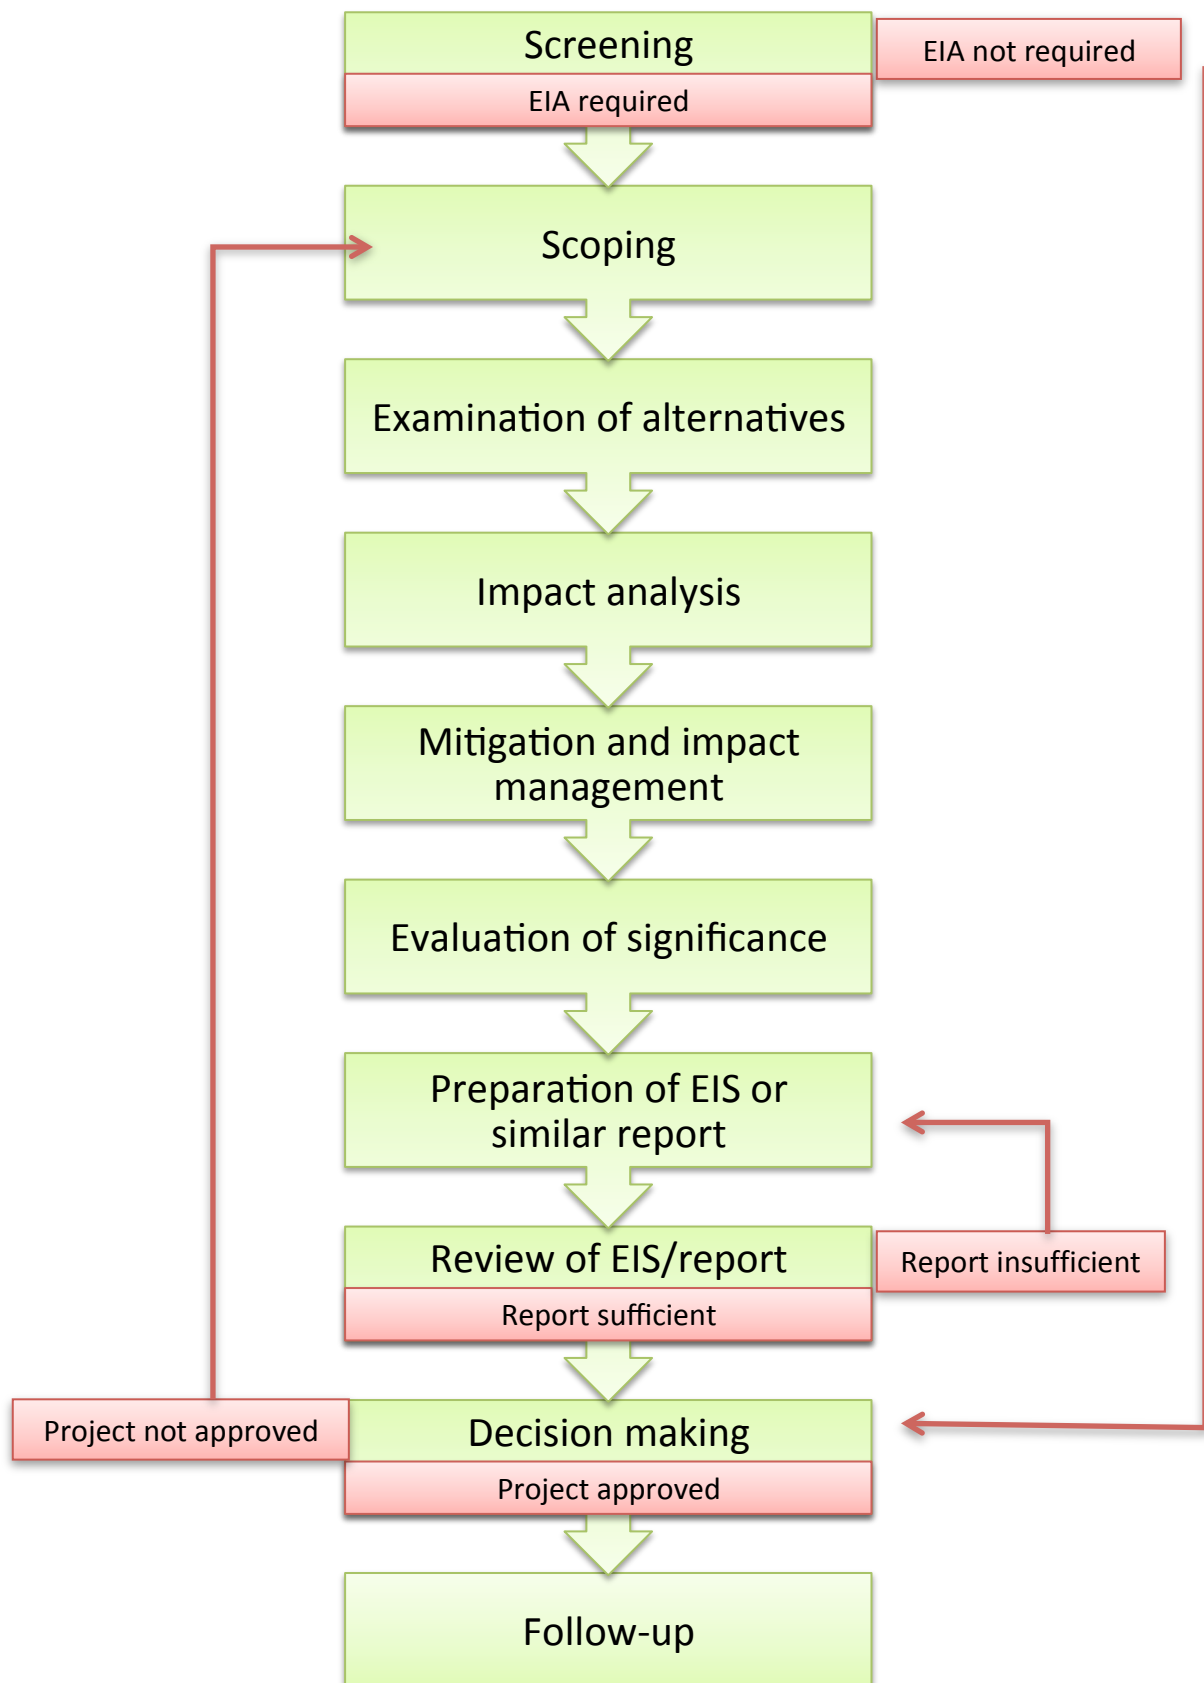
Screening

EIA not required

EIA required

Scoping

Examination of alternatives

Impact analysis

Mitigation and impact management

Evaluation of significance

Preparation of EIS or similar report

Review of EIS/report

Report insufficient

Report sufficient

Project not approved

Decision making

Project approved

Follow-up